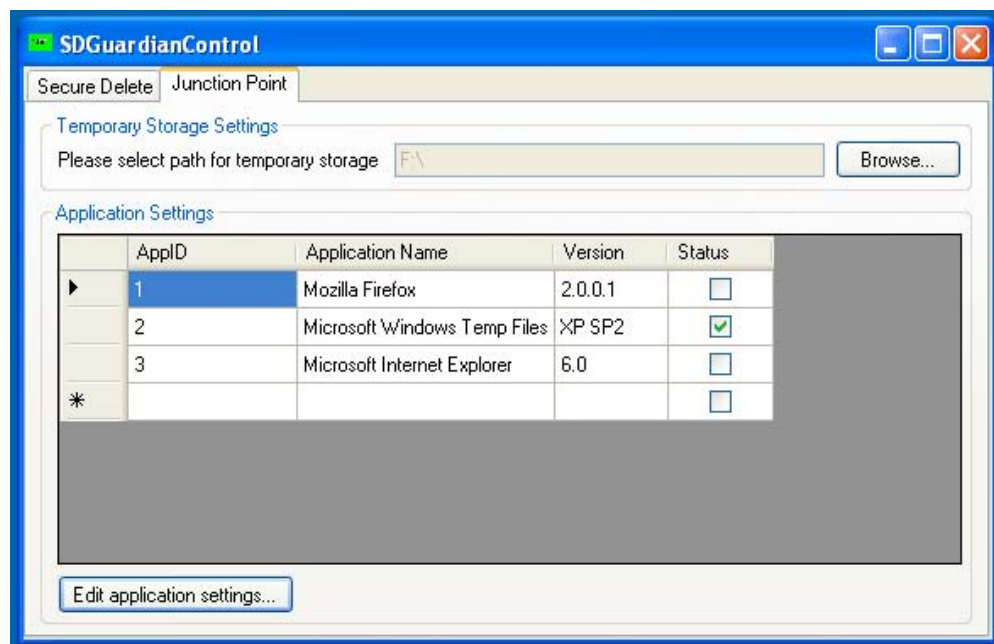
SDGuardianControl

Secure Delete | Junction Point

Temporary Storage Settings

Please select path for temporary storage F:\ Browse...

Application Settings

| | AppID | Application Name | Version | Status |
|---|---|---|---|---|
| ▶ | 1 | Mozilla Firefox | 2.0.0.1 | ☐ |
| | 2 | Microsoft Windows Temp Files | XP SP2 | ☑ |
| | 3 | Microsoft Internet Explorer | 6.0 | ☐ |
| * | | | | ☐ |

Edit application settings...